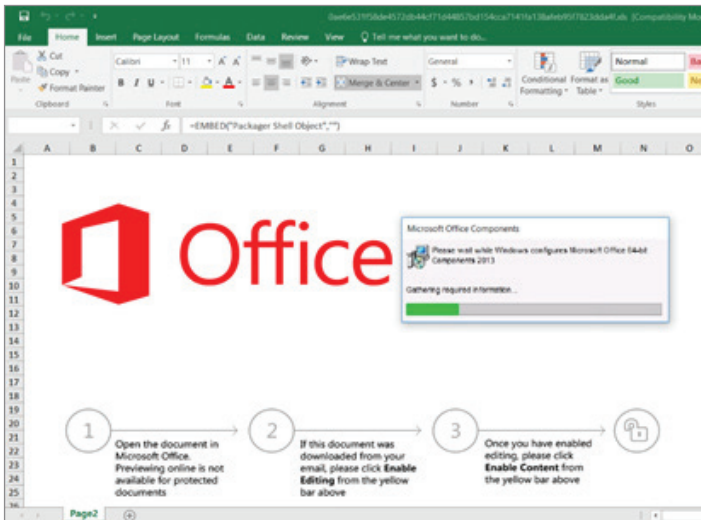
0ae6e521f58de4572db44c171d44857bd154cca7141fa138afeb95f7823dda4f.xls [Compatibility Mo

File Home Insert Page Layout Formulas Data Review View Tell me what you want to do...

Cut
Copy
Format Painter
Paste
Clipboard

Calibri 11 A A
B I U
Font

Wrap Text
Merge & Center
Alignment

General
$ % ,
Number

Conditional Formatting
Format as Table
Normal
Good
Styles

=EMBED("Packager Shell Object","")

A B C D E F G H I J K L M N O

1 2 3 4 5 6 7 8 9 10 11 12 13 14 15 16 17 18 19 20 21 22 23 24 25 26

Office

Microsoft Office Components

Please wait while Windows configures Microsoft Office 64-bit Components 2013

Gathering required information...

1
Open the document in Microsoft Office. Previewing online is not available for protected documents

2
If this document was downloaded from your email, please click **Enable Editing** from the yellow bar above

3
Once you have enabled editing, please click **Enable Content** from the yellow bar above

Page2